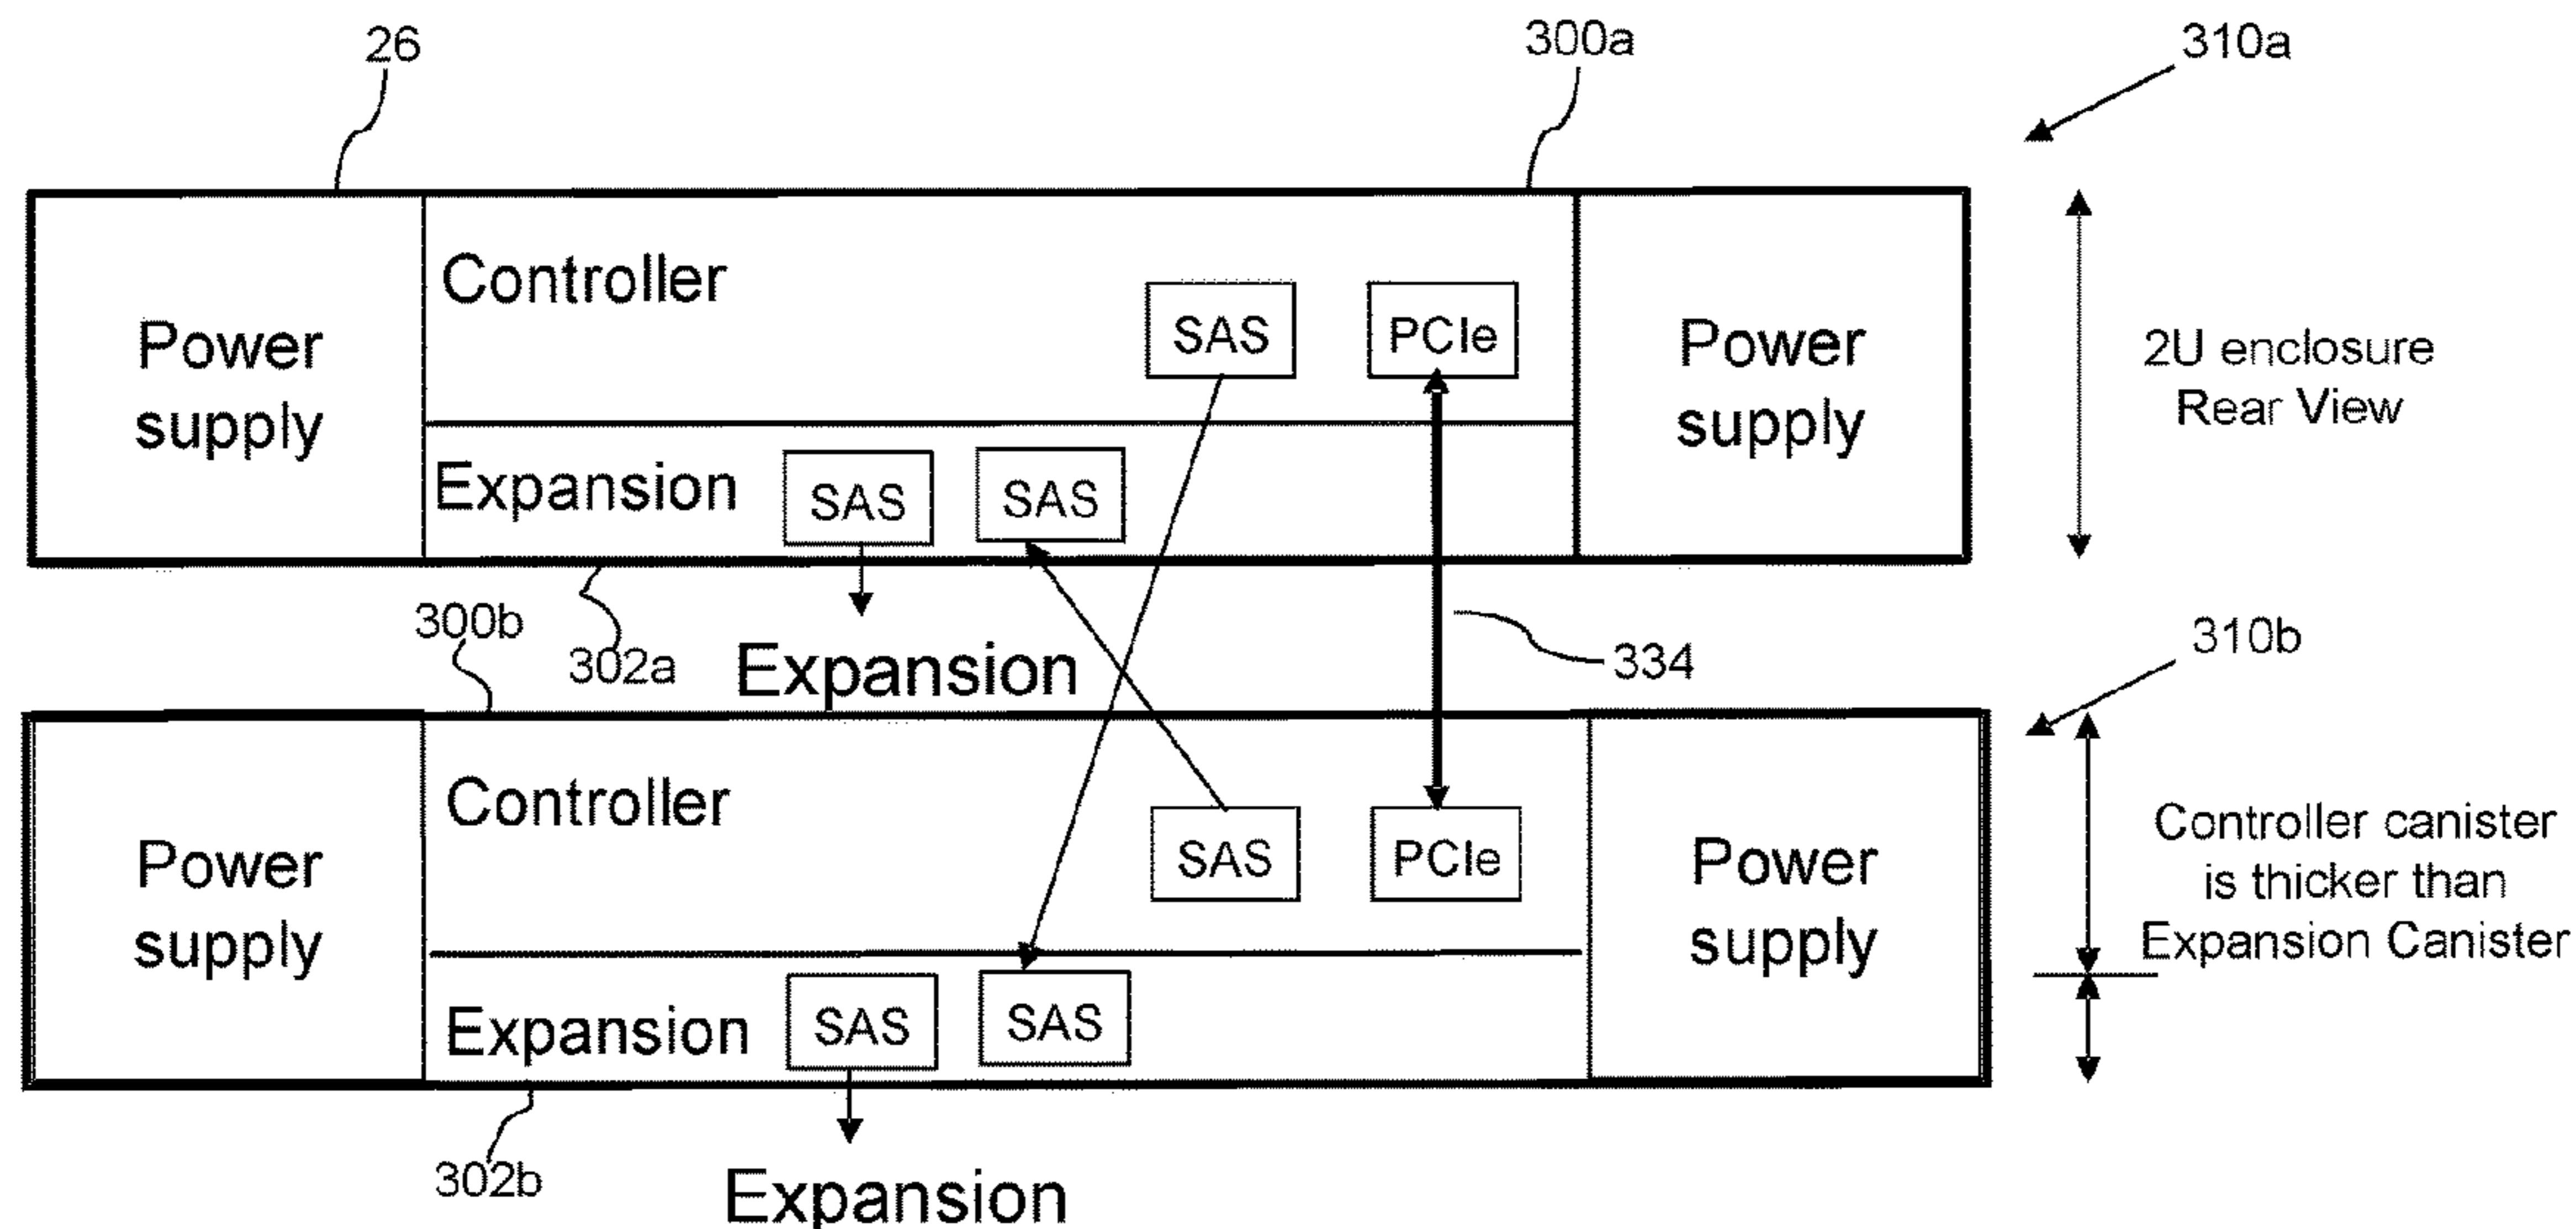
26

300a

310a

Power supply

Controller

SAS

PCIe

Power supply

2U enclosure Rear View

Expansion

SAS

SAS

300b

302a

Expansion

334

310b

Power supply

Controller

SAS

PCIe

Power supply

Controller canister is thicker than Expansion Canister

Expansion

SAS

SAS

302b

Expansion